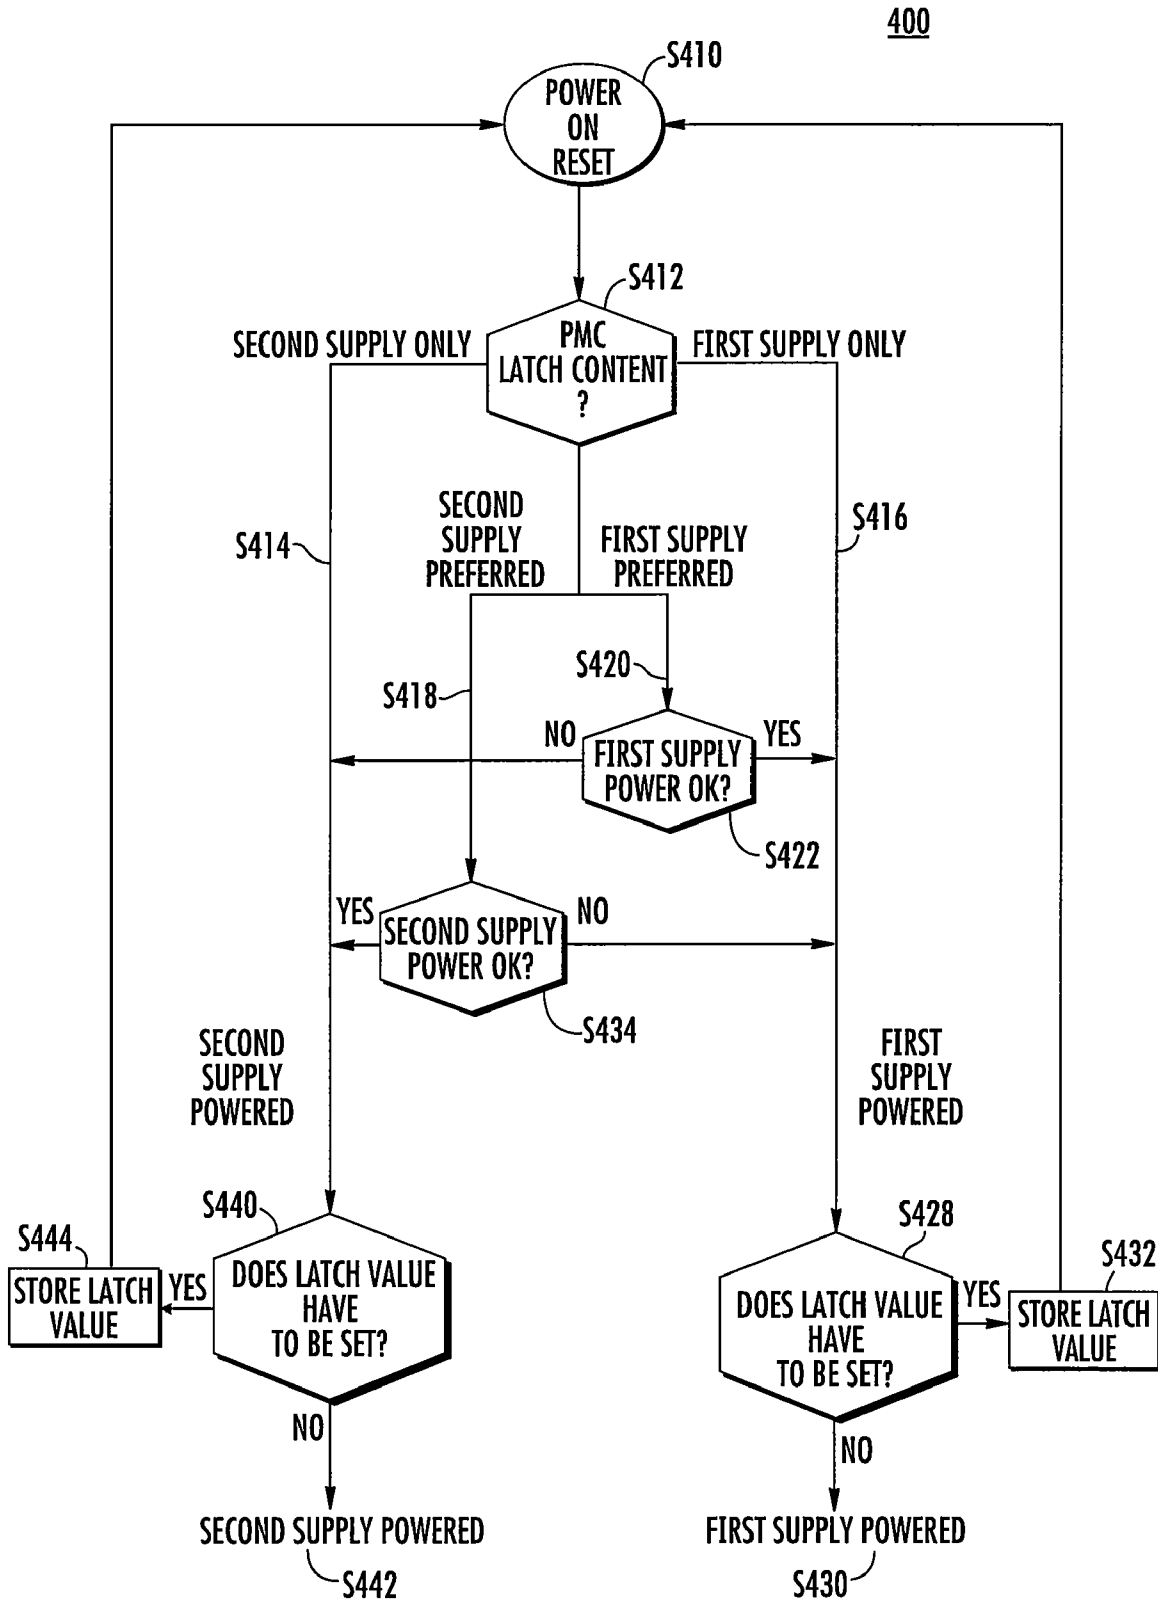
400

S410
POWER ON RESET

S412
PMC LATCH CONTENT ?

SECOND SUPPLY ONLY

FIRST SUPPLY ONLY

SECOND SUPPLY PREFERRED

FIRST SUPPLY PREFERRED

S414

S416

S418

S420

NO

FIRST SUPPLY POWER OK?

YES

S422

YES

SECOND SUPPLY POWER OK?

NO

S434

SECOND SUPPLY POWERED

FIRST SUPPLY POWERED

S440

S444

STORE LATCH VALUE

YES

DOES LATCH VALUE HAVE TO BE SET?

NO

SECOND SUPPLY POWERED

S442

S428

DOES LATCH VALUE HAVE TO BE SET?

YES

S432

STORE LATCH VALUE

NO

FIRST SUPPLY POWERED

S430